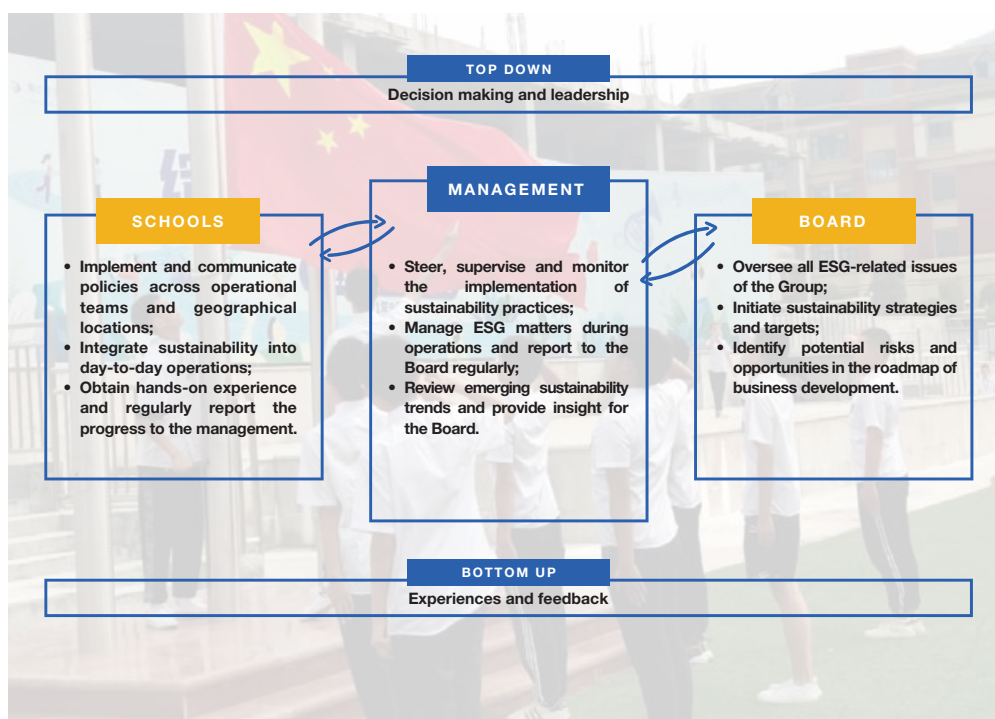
TOP DOWN

Decision making and leadership

SCHOOLS

- Implement and communicate policies across operational teams and geographical locations;
- Integrate sustainability into day-to-day operations;
- Obtain hands-on experience and regularly report the progress to the management.

MANAGEMENT

- Steer, supervise and monitor the implementation of sustainability practices;
- Manage ESG matters during operations and report to the Board regularly;
- Review emerging sustainability trends and provide insight for the Board.

BOARD

- Oversee all ESG-related issues of the Group;
- Initiate sustainability strategies and targets;
- Identify potential risks and opportunities in the roadmap of business development.

BOTTOM UP

Experiences and feedback